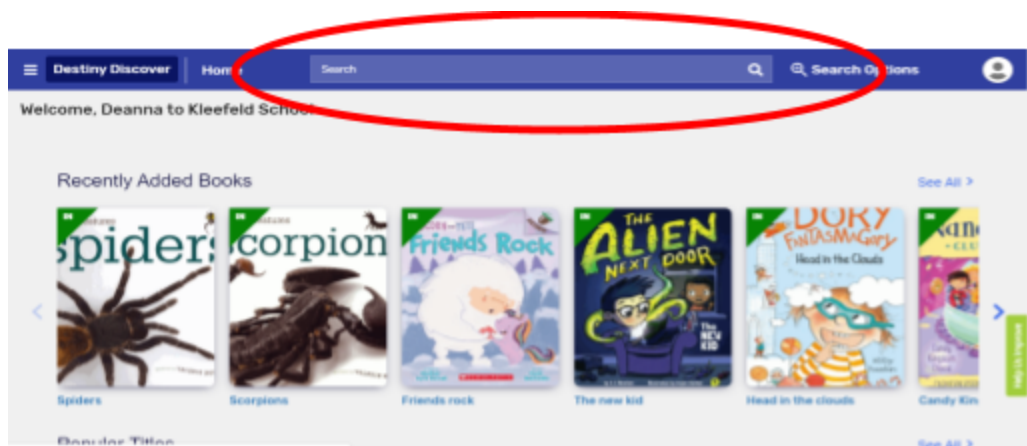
Destiny Discover Home Search Search Options

Welcome, Deanna to Kleefeld School

Recently Added Books

See All >

spiders

corpion

Friends Rock

THE ALIEN NEXT DOOR

The NEW KID

DORY FANTASMAGORY

Head in the Clouds

SCHOLASTIC

Spiders

Scorpions

Friends rock

The new kid

Head in the clouds

Candy Kin

Help in Progress

Popular Titles

See All >